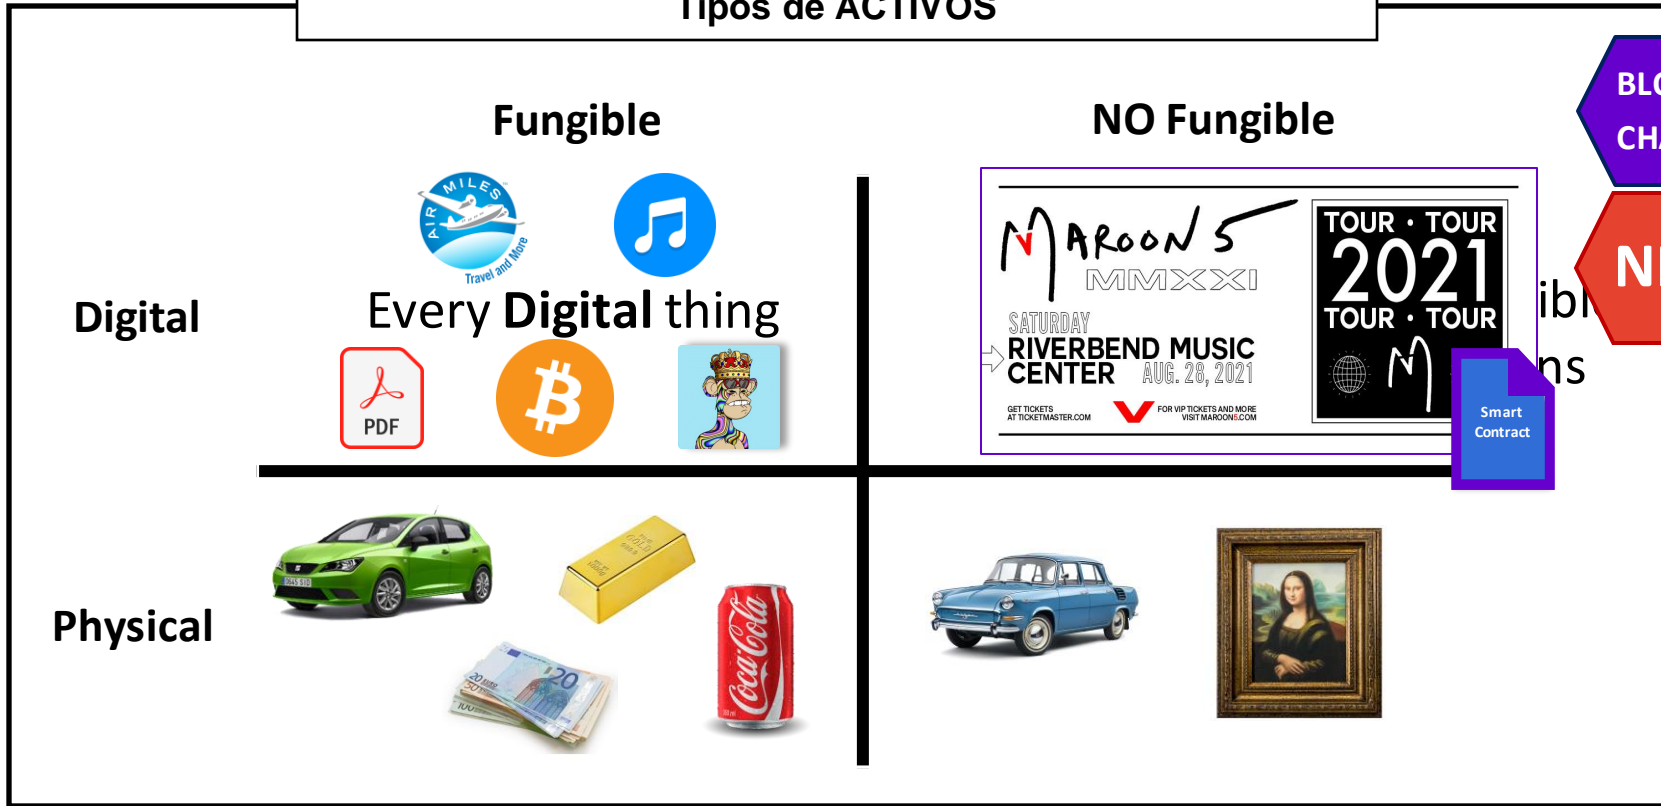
Tipos de ACTIVOS

BLO
CHA

NF

Fungible

NO Fungible

ibl
ns

Digital

AIR MILES Travel and More

Every Digital thing

PDF

MAROON 5
MMXXI
SATURDAY
RIVERBEND MUSIC CENTER AUG. 28, 2021
GET TICKETS AT TICKETMASTER.COM
FOR VIP TICKETS AND MORE VISIT MAROON5.COM

TOUR · TOUR
2021
TOUR · TOUR

Smart Contract

Physical

20
50
100

Coca-Cola